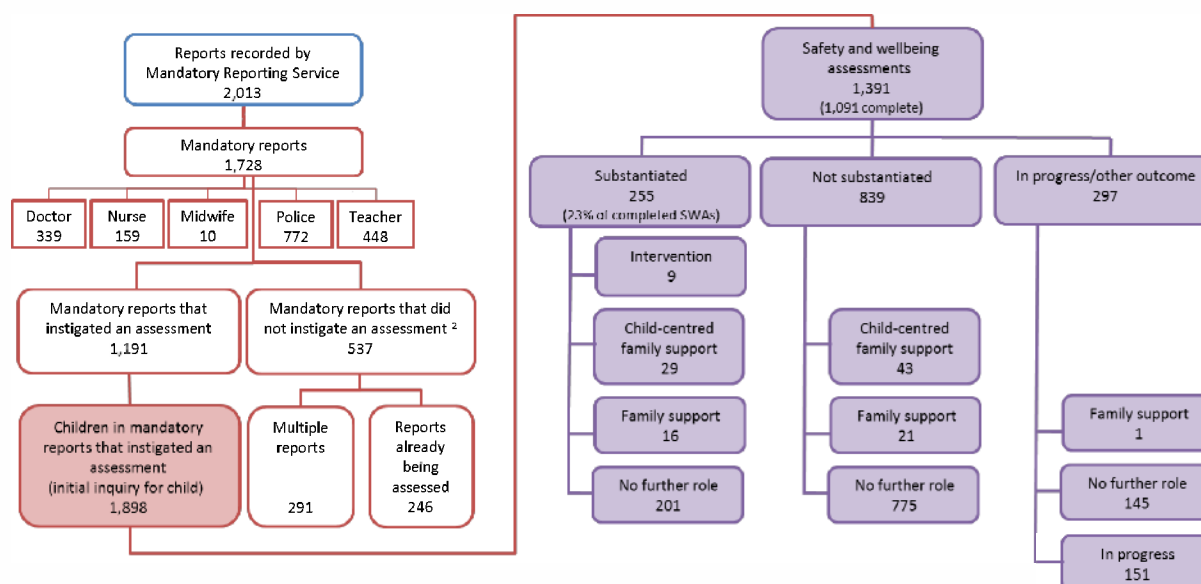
Reports recorded by Mandatory Reporting Service
2,013

Mandatory reports
1,728

| Doctor | Nurse | Midwife | Police | Teacher |
|---|---|---|---|---|
| 339 | 159 | 10 | 772 | 448 |

Mandatory reports that instigated an assessment
1,191

Mandatory reports that did not instigate an assessment ²
537

Children in mandatory reports that instigated an assessment
(initial inquiry for child)
1,898

Multiple reports
291

Reports already being assessed
246

Safety and wellbeing assessments
1,391
(1,091 complete)

Substantiated
255
(23% of completed SWAs)

Intervention
9

Child-centred family support
29

Family support
16

No further role
201

Not substantiated
839

Child-centred family support
43

Family support
21

No further role
775

In progress/other outcome
297

Family support
1

No further role
145

In progress
151